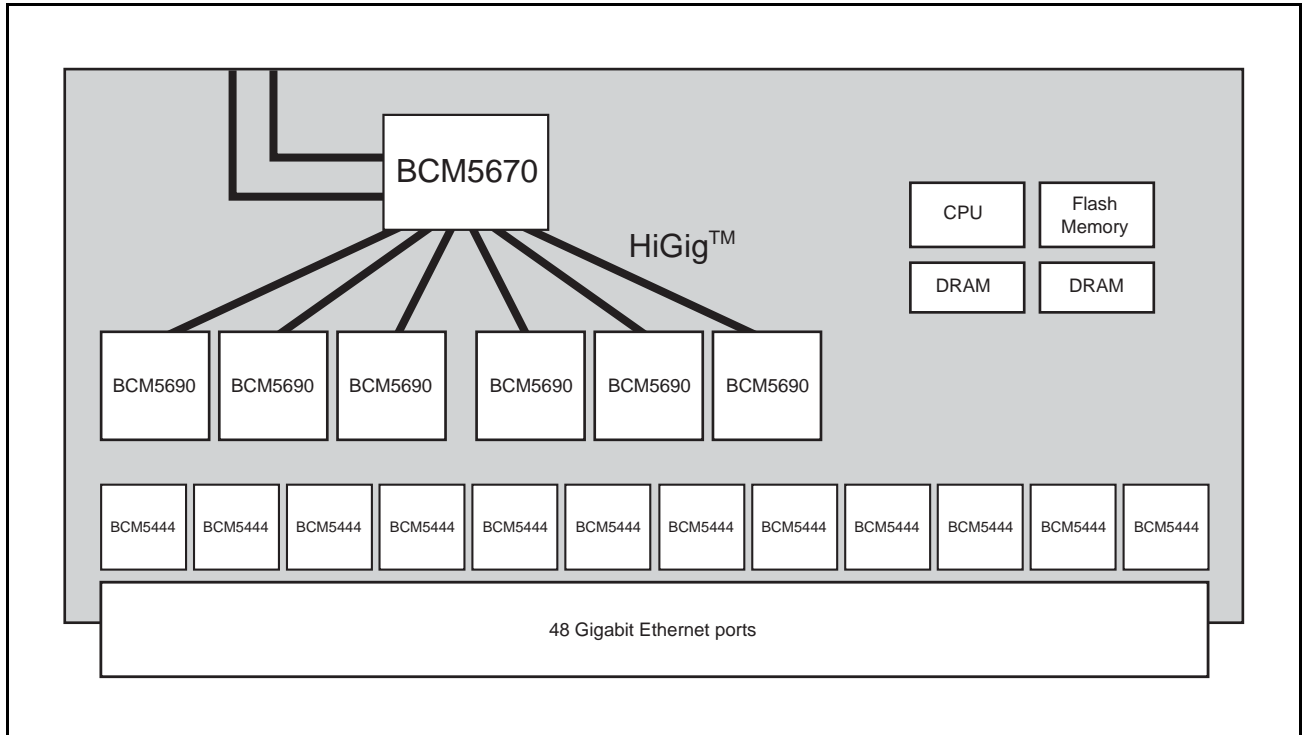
BCM5670

HiGig$^{TM}$

CPU

Flash Memory

DRAM

DRAM

BCM5690

BCM5690

BCM5690

BCM5690

BCM5690

BCM5690

BCM5444

BCM5444

BCM5444

BCM5444

BCM5444

BCM5444

BCM5444

BCM5444

BCM5444

BCM5444

BCM5444

BCM5444

48 Gigabit Ethernet ports